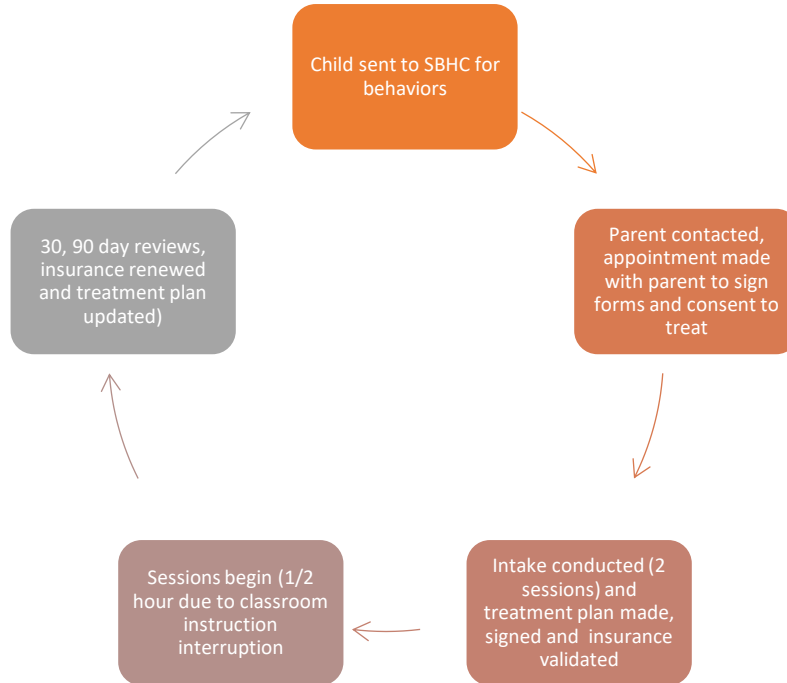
Child sent to SBHC for behaviors

Parent contacted, appointment made with parent to sign forms and consent to treat

Intake conducted (2 sessions) and treatment plan made, signed and insurance validated

Sessions begin (1/2 hour due to classroom instruction interruption

30, 90 day reviews, insurance renewed and treatment plan updated)